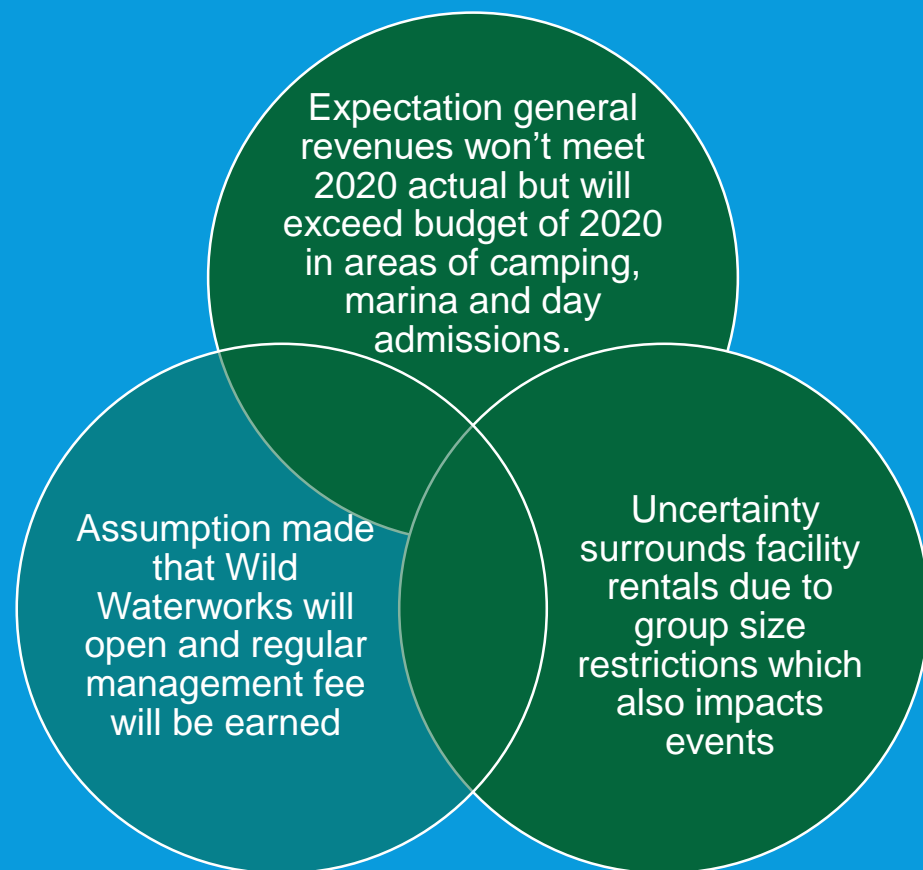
Expectation general revenues won’t meet 2020 actual but will exceed budget of 2020 in areas of camping, marina and day admissions.

Assumption made that Wild Waterworks will open and regular management fee will be earned

Uncertainty surrounds facility rentals due to group size restrictions which also impacts events